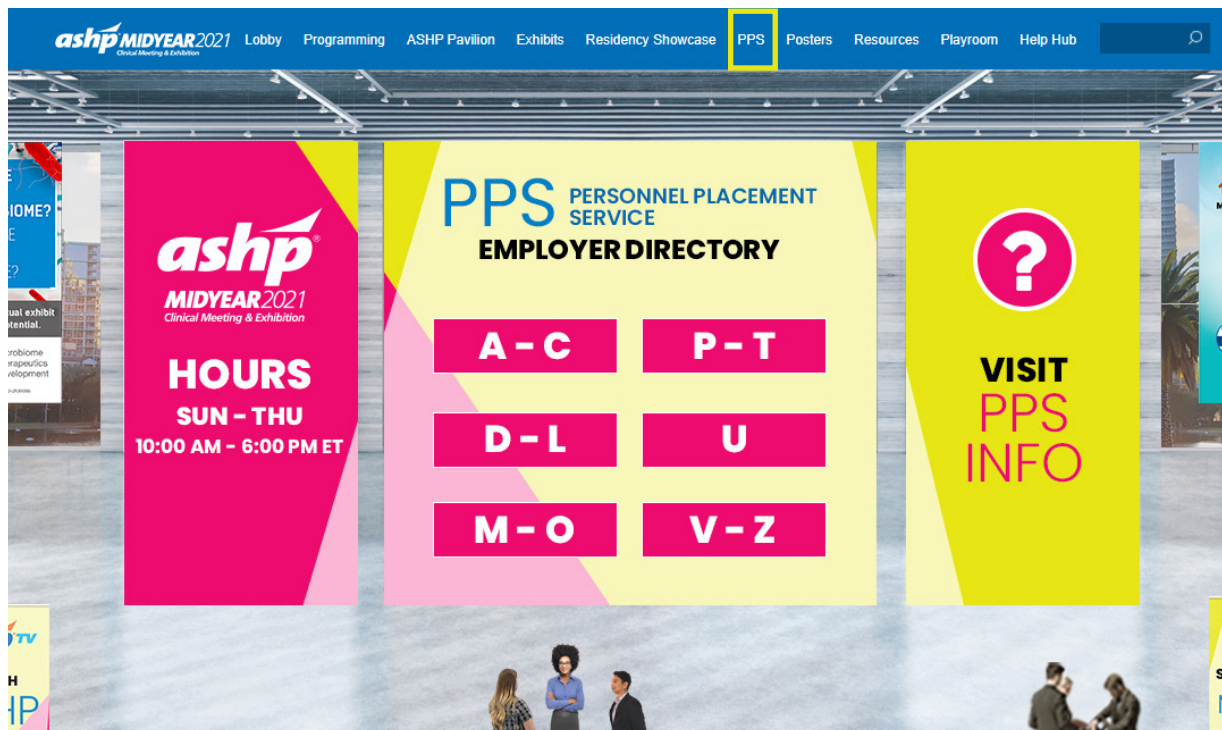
ashp MIDYEAR 2021 Clinical Meeting & Exhibition Lobby Programming ASHP Pavilion Exhibits Residency Showcase PPS Posters Resources Playroom Help Hub

E
IOME?
E
E?
ual exhibit
otential.
crobiome
erapeutics
velopment

ashp®
MIDYEAR 2021
Clinical Meeting & Exhibition

HOURS
SUN - THU
10:00 AM - 6:00 PM ET

PPS PERSONNEL PLACEMENT SERVICE
EMPLOYER DIRECTORY

A - C
P - T
D - L
U
M - O
V - Z

?
VISIT
PPS
INFO

TV
H
HP
S